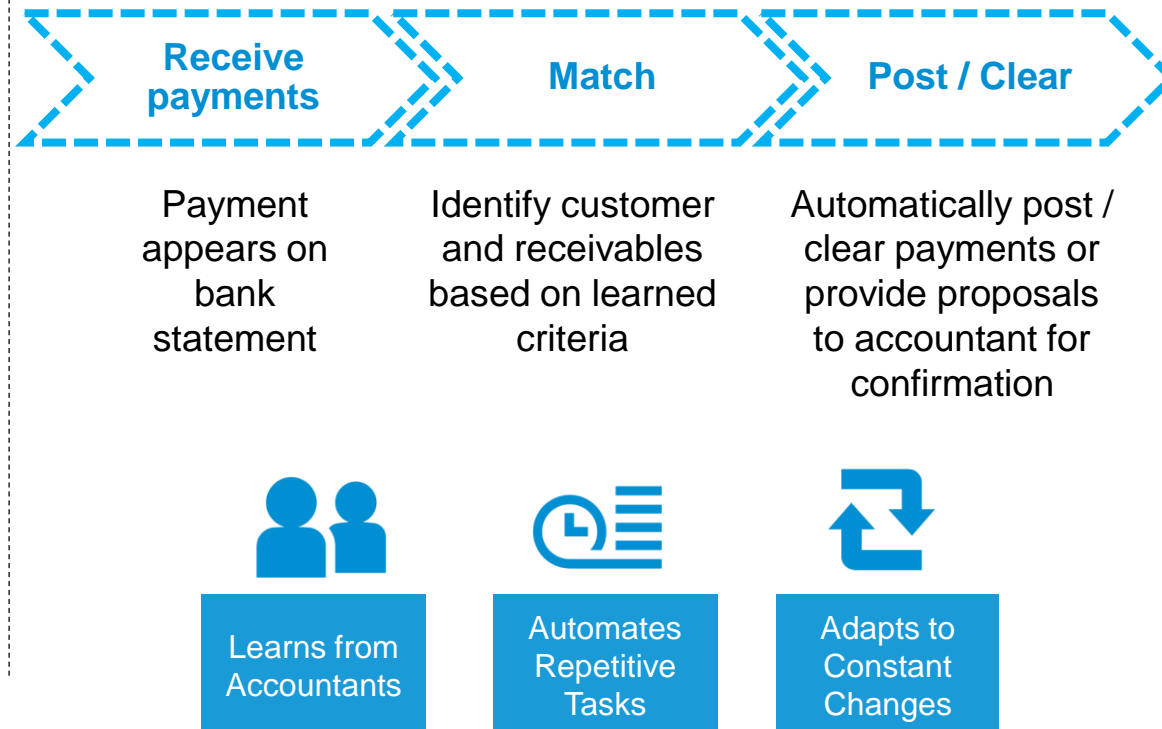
Receive payments

Match

Post / Clear

Payment appears on bank statement

Identify customer and receivables based on learned criteria

Automatically post / clear payments or provide proposals to accountant for confirmation

Learns from Accountants

Automates Repetitive Tasks

Adapts to Constant Changes